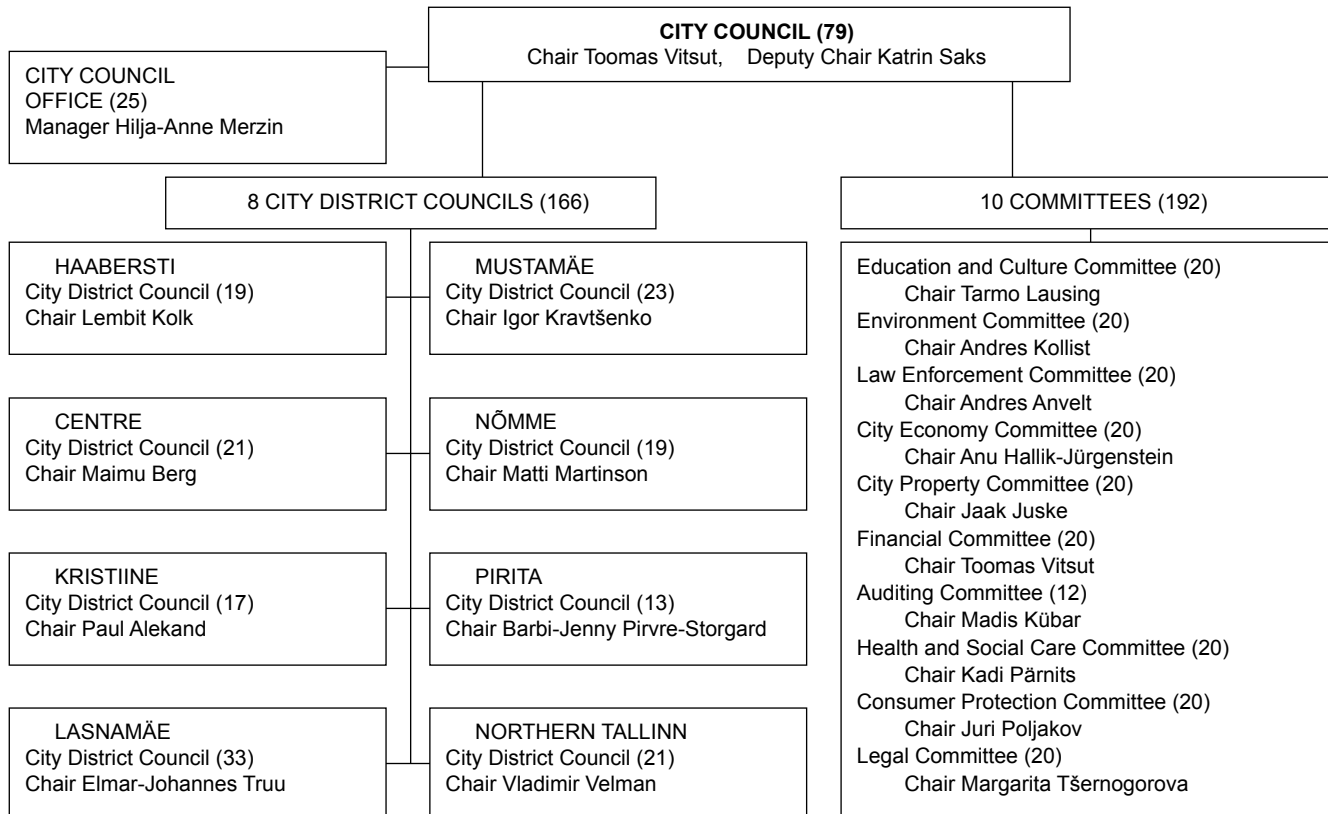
**CITY COUNCIL (79)**
Chair Toomas Vitsut, Deputy Chair Katrin Saks

CITY COUNCIL OFFICE (25)
Manager Hilja-Anne Merzin

8 CITY DISTRICT COUNCILS (166)

10 COMMITTEES (192)

HAABERSTI
City District Council (19)
Chair Lembit Kolk

MUSTAMÄE
City District Council (23)
Chair Igor Kravtšenko

CENTRE
City District Council (21)
Chair Maimu Berg

NÕMME
City District Council (19)
Chair Matti Martinson

KRISTIINE
City District Council (17)
Chair Paul Alekand

PIRITA
City District Council (13)
Chair Barbi-Jenny Pirvre-Storgard

LASNAMÄE
City District Council (33)
Chair Elmar-Johannes Truu

NORTHERN TALLINN
City District Council (21)
Chair Vladimir Velman

Education and Culture Committee (20)
Chair Tarmo Lausing
Environment Committee (20)
Chair Andres Kollist
Law Enforcement Committee (20)
Chair Andres Anvelt
City Economy Committee (20)
Chair Anu Hallik-Jürgenstein
City Property Committee (20)
Chair Jaak Juske
Financial Committee (20)
Chair Toomas Vitsut
Auditing Committee (12)
Chair Madis Kübar
Health and Social Care Committee (20)
Chair Kadi Pärnits
Consumer Protection Committee (20)
Chair Juri Poljakov
Legal Committee (20)
Chair Margarita Tšernogorova